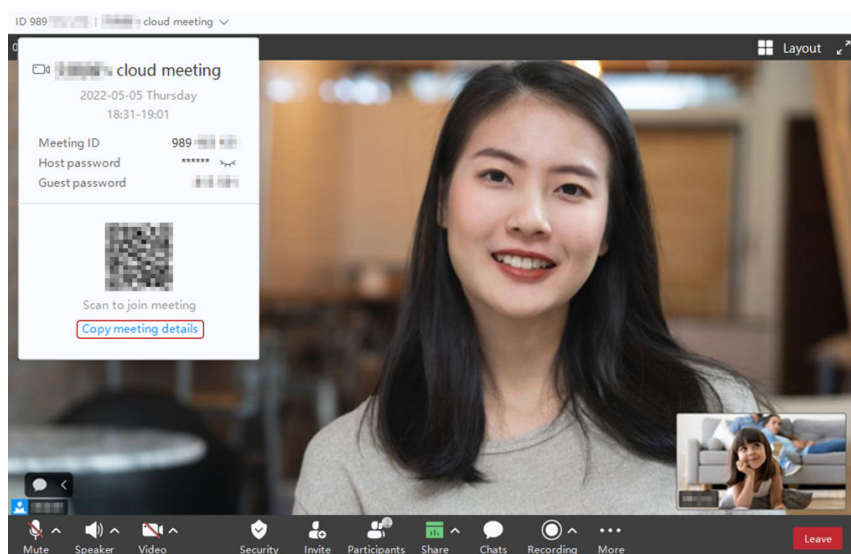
ID 989 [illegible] | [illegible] cloud meeting

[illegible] cloud meeting
2022-05-05 Thursday
18:31-19:01

Meeting ID 989 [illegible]
Host password ******
Guest password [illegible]

Scan to join meeting
Copy meeting details

Layout

Mute Speaker Video Security Invite Participants Share Chats Recording More

Leave